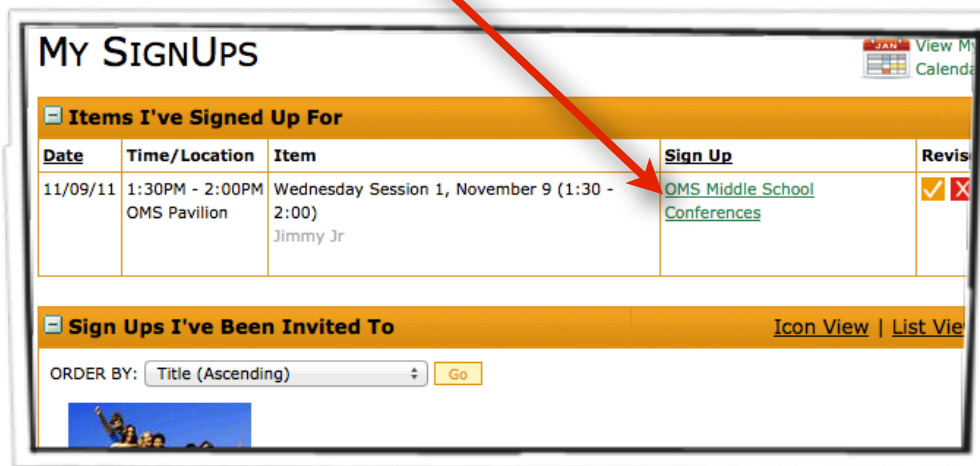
MY SIGNUPS

JAN View My Calenda

Items I've Signed Up For

| Date | Time/Location | Item | Sign Up | Revis |
|---|---|---|---|---|
| 11/09/11 | 1:30PM - 2:00PM OMS Pavilion | Wednesday Session 1, November 9 (1:30 - 2:00) Jimmy Jr | OMS Middle School Conferences | |

Sign Ups I've Been Invited To

Icon View | List Vie

ORDER BY: Title (Ascending) Go